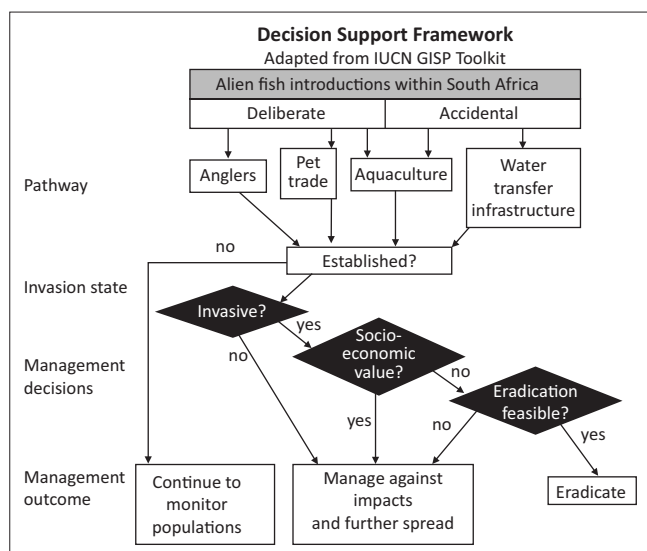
**Decision Support Framework**
Adapted from IUCN GISP Toolkit

Alien fish introductions within South Africa

Deliberate

Accidental

Pathway

Anglers

Pet trade

Aquaculture

Water transfer infrastructure

no

Established?

Invasion state

Invasive?

yes

Management decisions

no

Socio-economic value?

no

Eradication feasible?

yes

no

yes

Management outcome

Continue to monitor populations

Manage against impacts and further spread

Eradicate